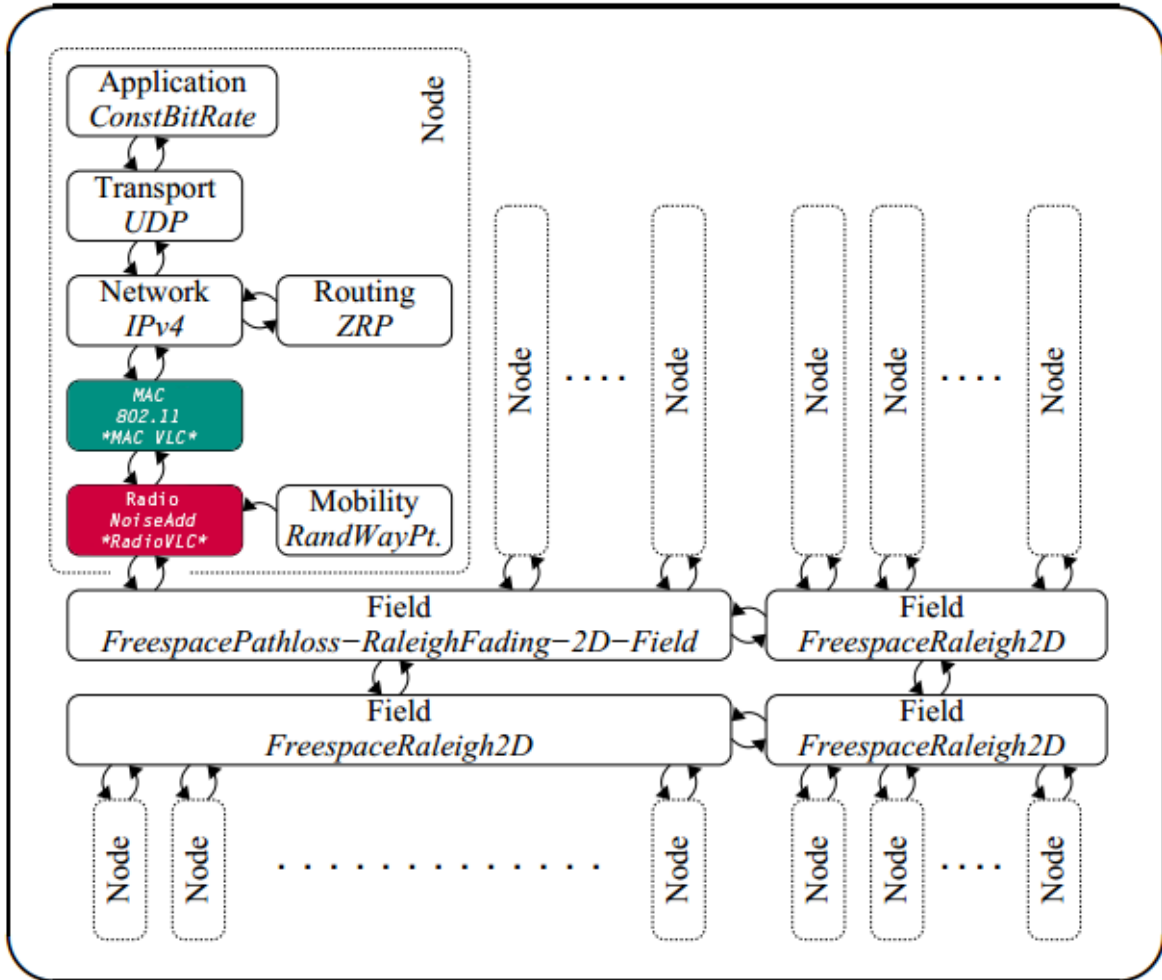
Application
*ConstBitRate*

Node

Transport
*UDP*

Network
*IPv4*

Routing
*ZRP*

MAC
802.11
*MAC VLC*

Radio
NoiseAdd
*RadioVLC*

Mobility
*RandWayPt.*

Node .... Node

Node Node .... Node

Field
*FreespacePathloss−RaleighFading−2D−Field*

Field
*FreespaceRaleigh2D*

Field
*FreespaceRaleigh2D*

Field
*FreespaceRaleigh2D*

Node Node ............ Node

Node Node .... Node